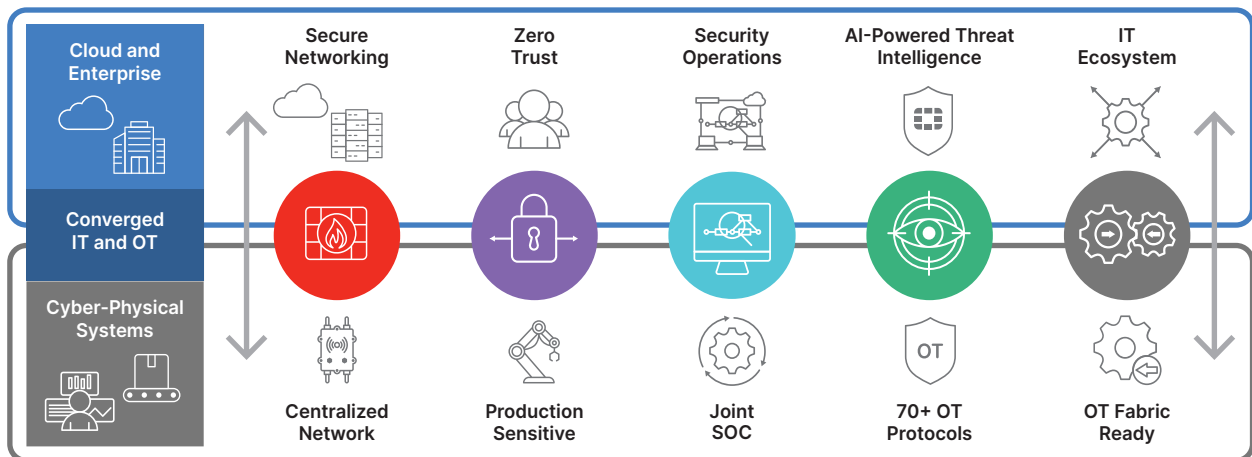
Cloud and Enterprise

Converged IT and OT

Cyber-Physical Systems

Secure Networking

Zero Trust

Security Operations

AI-Powered Threat Intelligence

IT Ecosystem

OT

Centralized Network

Production Sensitive

Joint SOC

70+ OT Protocols

OT Fabric Ready